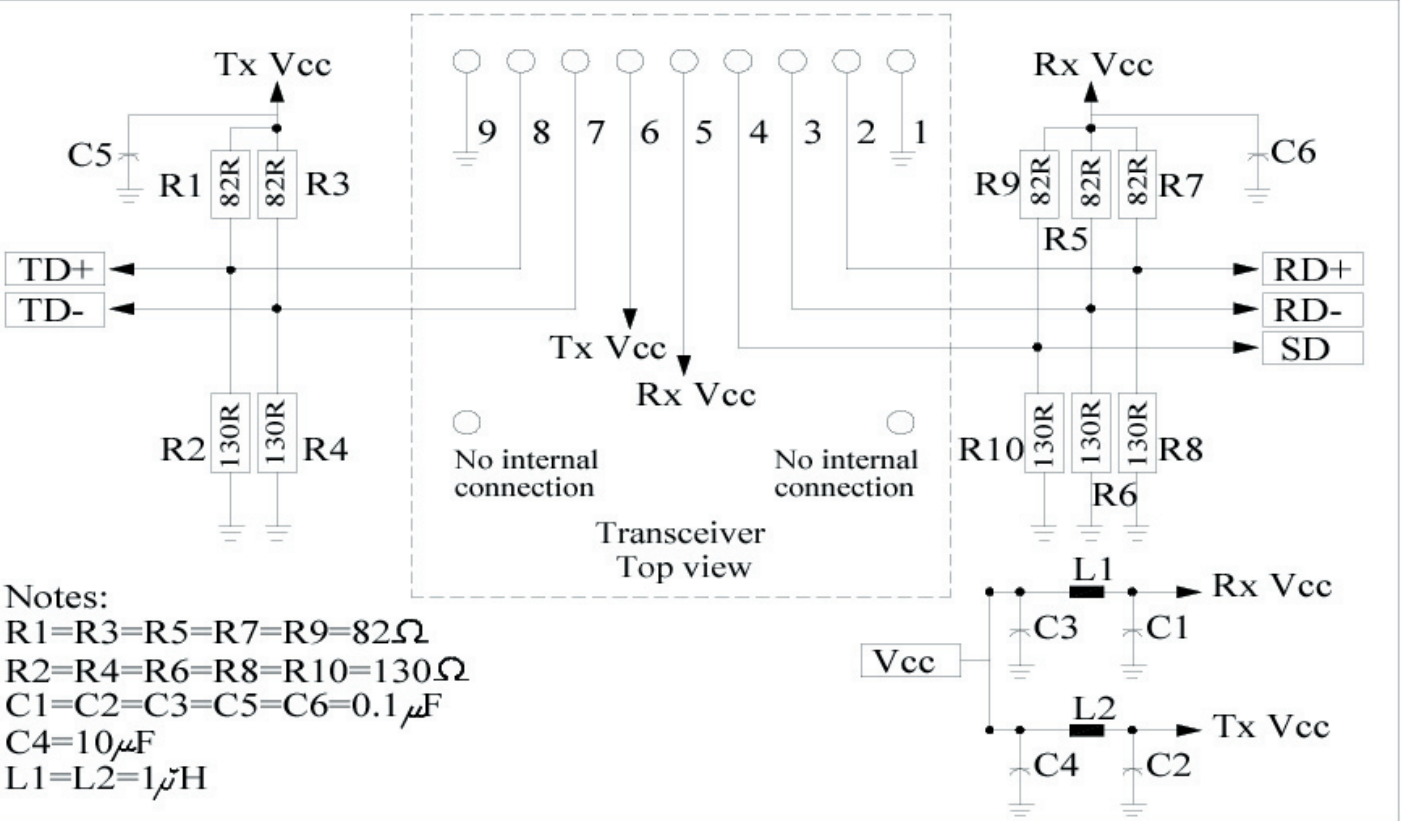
Tx Vcc

C5

R1 82R 82R R3

TD+

TD-

R2 130R 130R R4

9 8 7 6 5 4 3 2 1

Tx Vcc

Rx Vcc

No internal connection

No internal connection

Transceiver Top view

Rx Vcc

C6

R9 82R 82R 82R R7

R5

RD+

RD-

SD

R10 130R 130R 130R R8

R6

Notes:
R1=R3=R5=R7=R9=82$\Omega$
R2=R4=R6=R8=R10=130$\Omega$
C1=C2=C3=C5=C6=0.1$\mu$F
C4=10$\mu$F
L1=L2=1$\mu$H

L1 Rx Vcc

C3 C1

Vcc

L2 Tx Vcc

C4 C2